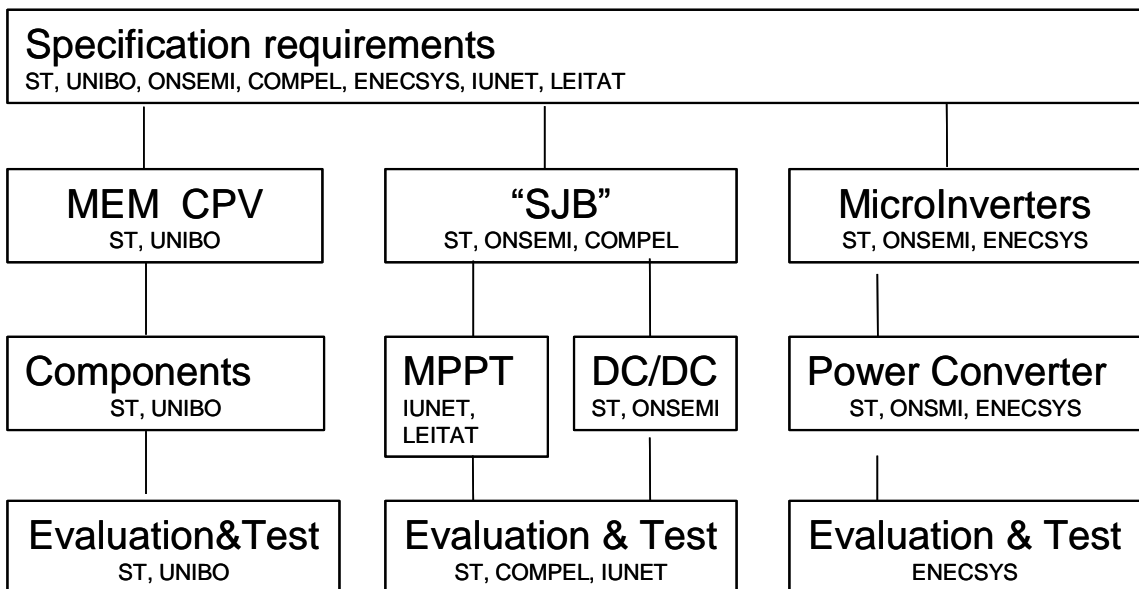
Specification requirements
ST, UNIBO, ONSEMI, COMPEL, ENECSYS, IUNET, LEITAT

MEM CPV
ST, UNIBO

“SJB”
ST, ONSEMI, COMPEL

MicroInverters
ST, ONSEMI, ENECSYS

Components
ST, UNIBO

MPPT
IUNET, LEITAT

DC/DC
ST, ONSEMI

Power Converter
ST, ONSMI, ENECSYS

Evaluation&Test
ST, UNIBO

Evaluation & Test
ST, COMPEL, IUNET

Evaluation & Test
ENECSYS